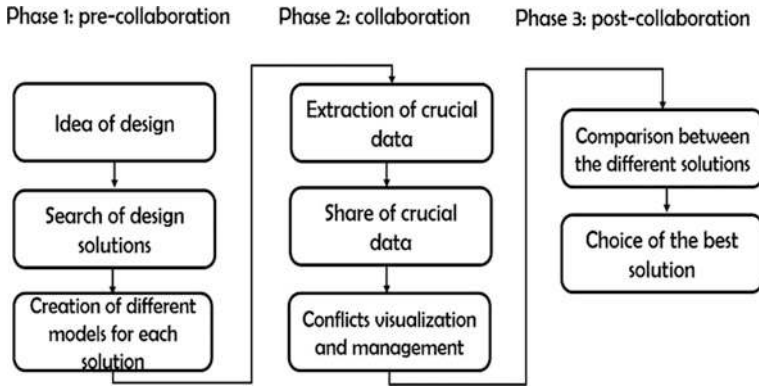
Phase 1: pre-collaboration

Idea of design

Search of design solutions

Creation of different models for each solution

Phase 2: collaboration

Extraction of crucial data

Share of crucial data

Conflicts visualization and management

Phase 3: post-collaboration

Comparison between the different solutions

Choice of the best solution